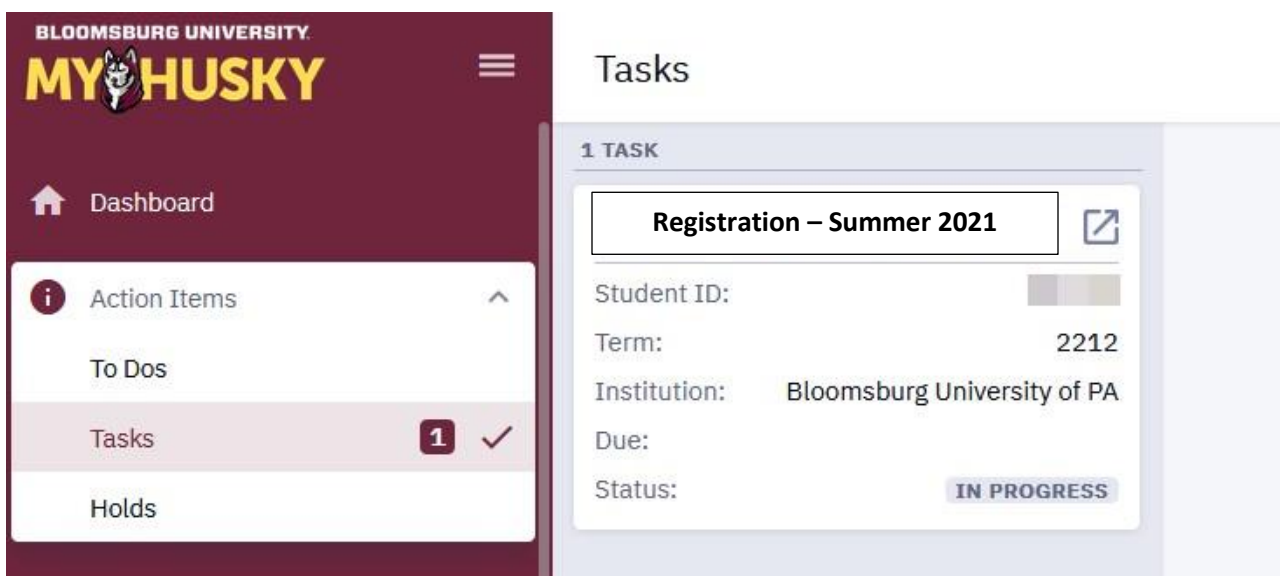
BLOOMSBURG UNIVERSITY
MY HUSKY

Dashboard

Action Items

To Dos

Tasks 1

Holds

Tasks

1 TASK

Registration – Summer 2021

Student ID: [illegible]

Term: 2212

Institution: Bloomsburg University of PA

Due:

Status: IN PROGRESS